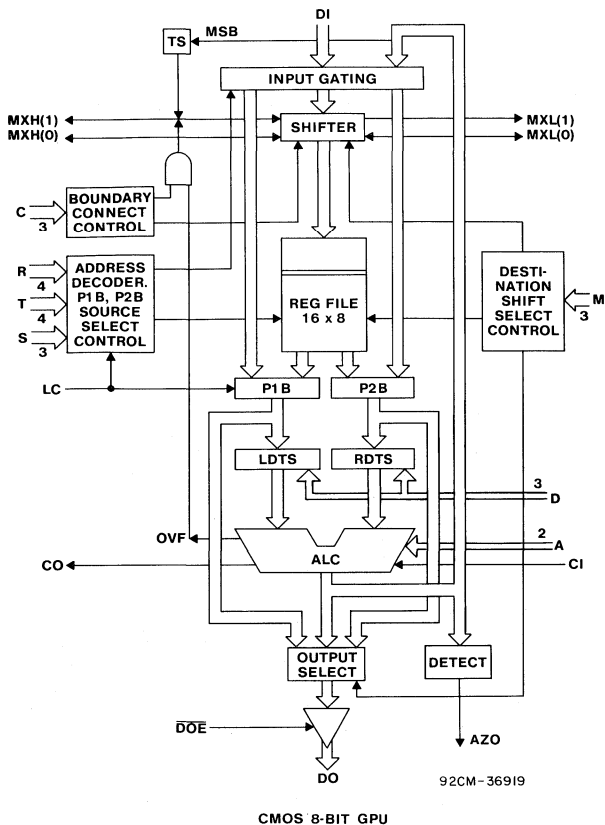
TS
MSB
DI
INPUT GATING
MXH(1)
MXH(0)
SHIFTER
MXL(1)
MXL(0)
C
3
BOUNDARY CONNECT CONTROL
R
4
T
4
S
3
ADDRESS DECODER. P1B, P2B SOURCE SELECT CONTROL
REG FILE 16 x 8
DESTINATION SHIFT SELECT CONTROL
M
3
LC
P1B
P2B
LDTS
RDTS
3
D
OVF
ALC
2
A
CO
CI
OUTPUT SELECT
DETECT
$\overline{DOE}$
AZO
DO
92CM-36919
CMOS 8-BIT GPU